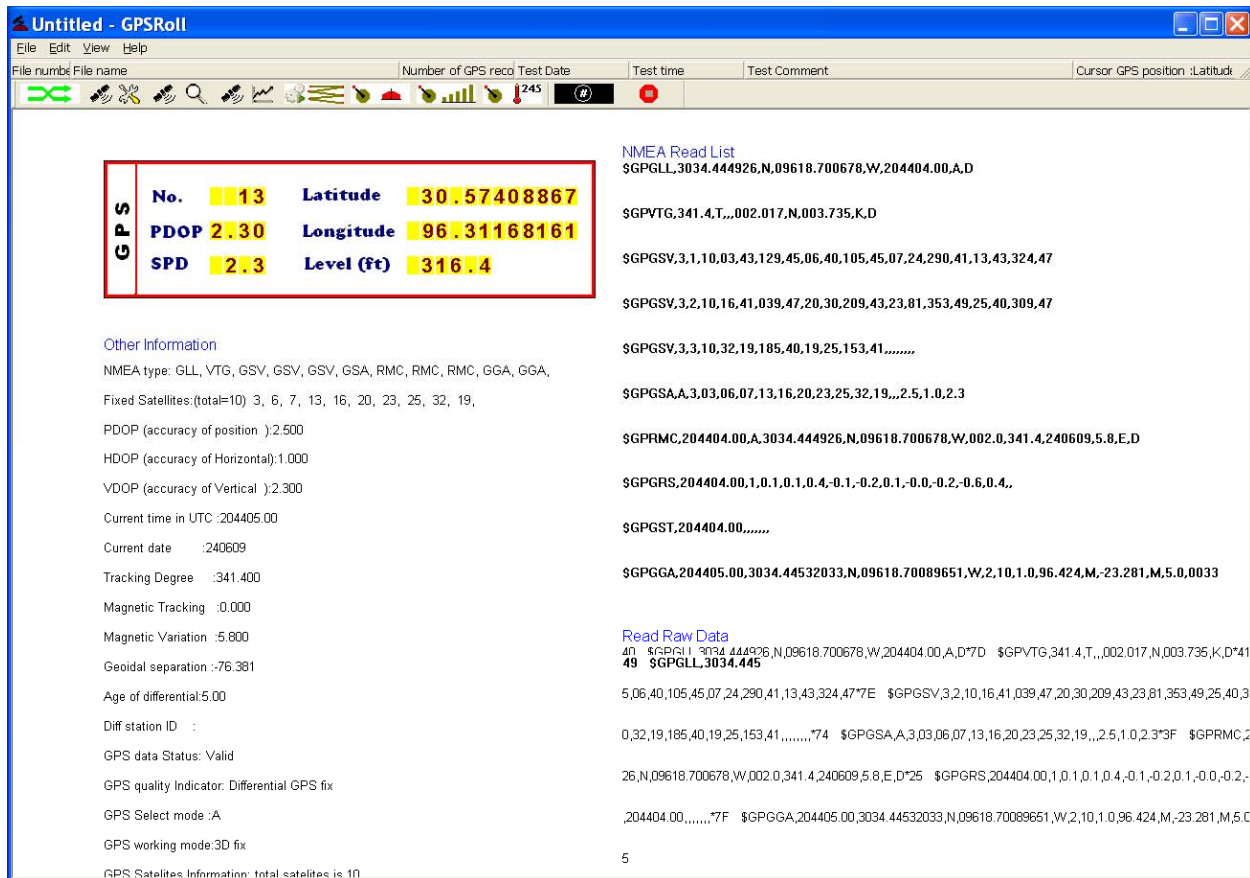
Untitled - GPSRoll

File Edit View Help

File numbe File name | Number of GPS reco Test Date | Test time | Test Comment | Cursor GPS position :Latitude

245

GPS

| No. | 13 | Latitude | 30.57408867 |
|---|---|---|---|
| PDOP | 2.30 | Longitude | 96.31168161 |
| SPD | 2.3 | Level (ft) | 316.4 |

Other Information

NMEA type: GLL, VTG, GSV, GSV, GSV, GSA, RMC, RMC, RMC, GGA, GGA,

Fixed Satellites:(total=10) 3, 6, 7, 13, 16, 20, 23, 25, 32, 19,

PDOP (accuracy of position ):2.500

HDOP (accuracy of Horizontal):1.000

VDOP (accuracy of Vertical ):2.300

Current time in UTC :204405.00

Current date :240609

Tracking Degree :341.400

Magnetic Tracking :0.000

Magnetic Variation :5.800

Geoidal separation :-76.381

Age of differential:5.00

Diff station ID :

GPS data Status: Valid

GPS quality Indicator: Differential GPS fix

GPS Select mode :A

GPS working mode:3D fix

GPS Satelites Information: total satelites is 10

NMEA Read List

$GPGLL,3034.444926,N,09618.700678,W,204404.00,A,D

$GPVTG,341.4,T,,,002.017,N,003.735,K,D

$GPGSV,3,1,10,03,43,129,45,06,40,105,45,07,24,290,41,13,43,324,47

$GPGSV,3,2,10,16,41,039,47,20,30,209,43,23,81,353,49,25,40,309,47

$GPGSV,3,3,10,32,19,185,40,19,25,153,41,,,,,,,,

$GPGSA,A,3,03,06,07,13,16,20,23,25,32,19,,,2.5,1.0,2.3

$GPRMC,204404.00,A,3034.444926,N,09618.700678,W,002.0,341.4,240609,5.8,E,D

$GPGRS,204404.00,1,0.1,0.1,0.4,-0.1,-0.2,0.1,-0.0,-0.2,-0.6,0.4,,

$GPGST,204404.00,,,,,,,

$GPGGA,204405.00,3034.44532033,N,09618.70089651,W,2,10,1.0,96.424,M,-23.281,M,5.0,0033

Read Raw Data

40 $GPGLL,3034.444926,N,09618.700678,W,204404.00,A,D*7D $GPVTG,341.4,T,,,002.017,N,003.735,K,D*41
49 $GPGLL,3034.445

5,06,40,105,45,07,24,290,41,13,43,324,47*7E $GPGSV,3,2,10,16,41,039,47,20,30,209,43,23,81,353,49,25,40,3

0,32,19,185,40,19,25,153,41,,,,,,,,*74 $GPGSA,A,3,03,06,07,13,16,20,23,25,32,19,,,2.5,1.0,2.3*3F $GPRMC,2

26,N,09618.700678,W,002.0,341.4,240609,5.8,E,D*25 $GPGRS,204404.00,1,0.1,0.1,0.4,-0.1,-0.2,0.1,-0.0,-0.2,-

,204404.00,,,,,,,*7F $GPGGA,204405.00,3034.44532033,N,09618.70089651,W,2,10,1.0,96.424,M,-23.281,M,5.0

5